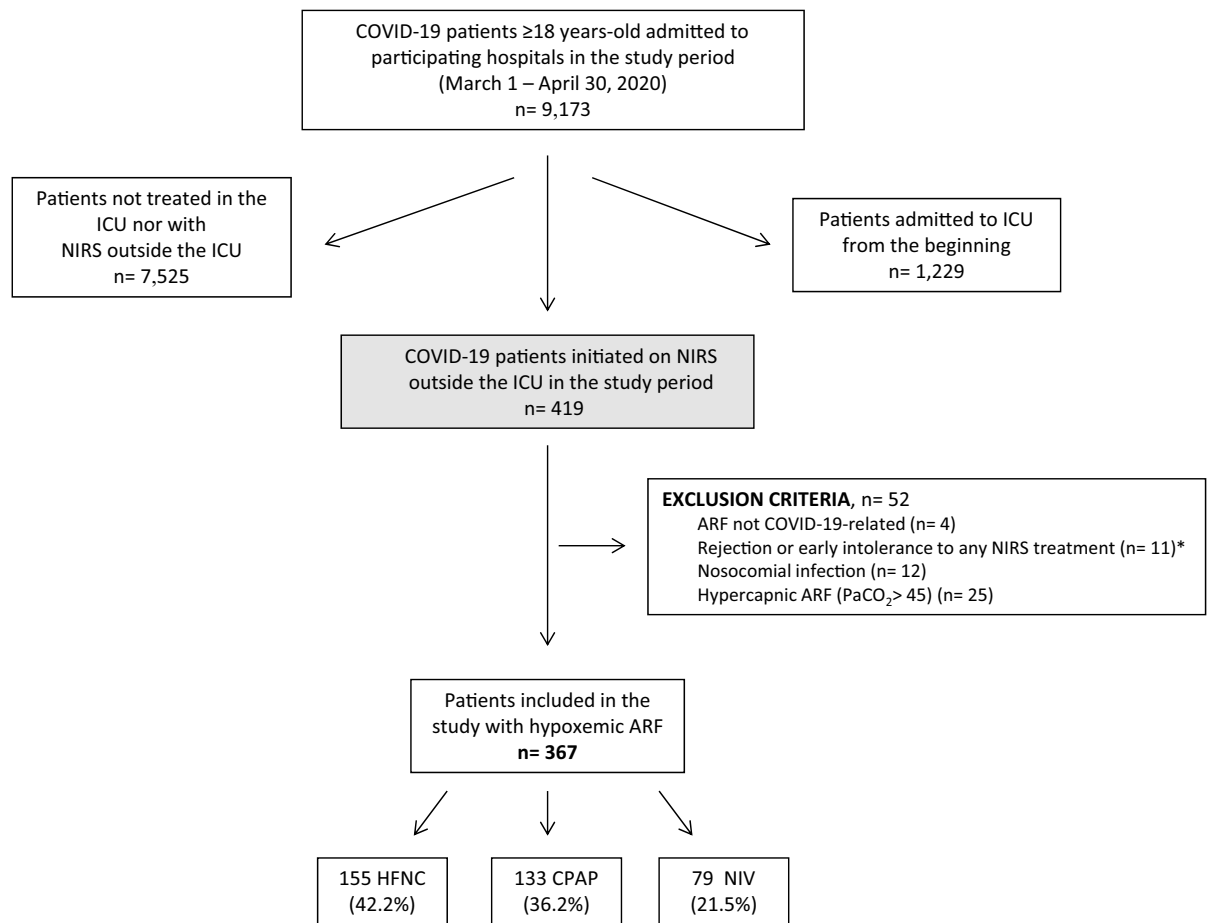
COVID-19 patients ≥18 years-old admitted to participating hospitals in the study period (March 1 – April 30, 2020) n= 9,173

Patients not treated in the ICU nor with NIRS outside the ICU n= 7,525

Patients admitted to ICU from the beginning n= 1,229

COVID-19 patients initiated on NIRS outside the ICU in the study period n= 419

**EXCLUSION CRITERIA**, n= 52
ARF not COVID-19-related (n= 4)
Rejection or early intolerance to any NIRS treatment (n= 11)*
Nosocomial infection (n= 12)
Hypercapnic ARF ($PaCO_2$> 45) (n= 25)

Patients included in the study with hypoxemic ARF **n= 367**

155 HFNC (42.2%)

133 CPAP (36.2%)

79 NIV (21.5%)